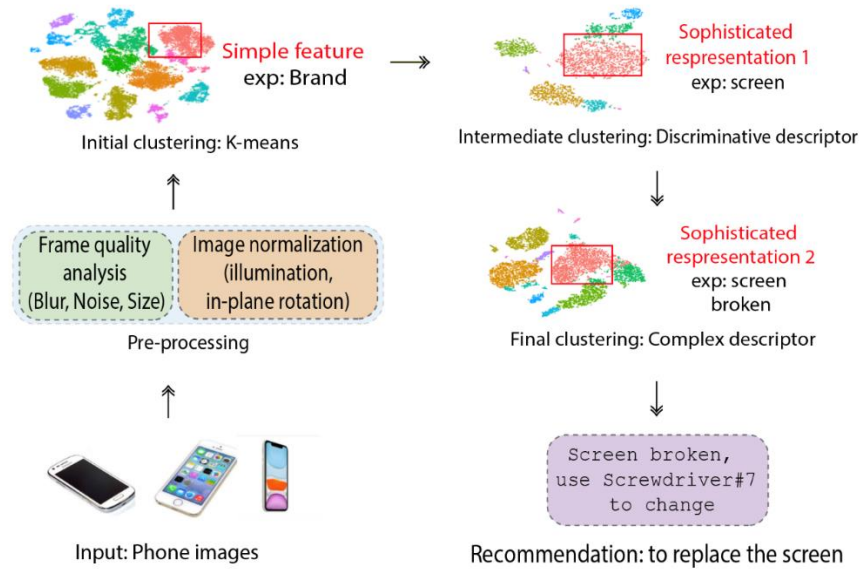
Simple feature
exp: Brand

Initial clustering: K-means

Sophisticated respresentation 1
exp: screen

Intermediate clustering: Discriminative descriptor

Frame quality analysis (Blur, Noise, Size)

Image normalization (illumination, in-plane rotation)

Pre-processing

Sophisticated respresentation 2
exp: screen broken

Final clustering: Complex descriptor

Screen broken, use Screwdriver#7 to change

Input: Phone images

Recommendation: to replace the screen